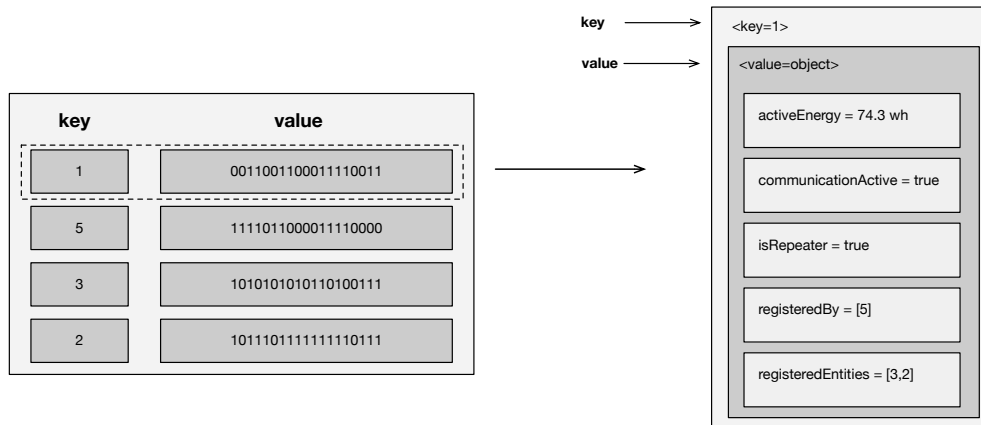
| key | value |
|---|---|
| 1 | 0011001100011110011 |
| 5 | 1111011000011110000 |
| 3 | 1010101010110100111 |
| 2 | 1011101111111110111 |

key
value

<key=1>

<value=object>

activeEnergy = 74.3 wh

communicationActive = true

isRepeater = true

registeredBy = [5]

registeredEntities = [3,2]